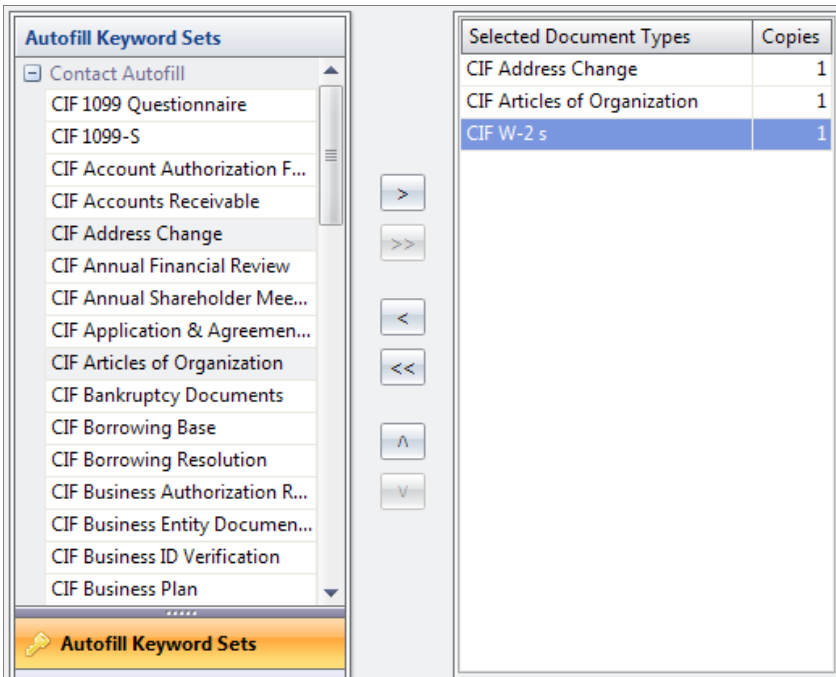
Autofill Keyword Sets

Contact Autofill

CIF 1099 Questionnaire

CIF 1099-S

CIF Account Authorization F...

CIF Accounts Receivable

CIF Address Change

CIF Annual Financial Review

CIF Annual Shareholder Mee...

CIF Application & Agreemen...

CIF Articles of Organization

CIF Bankruptcy Documents

CIF Borrowing Base

CIF Borrowing Resolution

CIF Business Authorization R...

CIF Business Entity Documen...

CIF Business ID Verification

CIF Business Plan

Autofill Keyword Sets

>

>>

<

<<

^

v

| Selected Document Types | Copies |
|---|---|
| CIF Address Change | 1 |
| CIF Articles of Organization | 1 |
| CIF W-2 s | 1 |